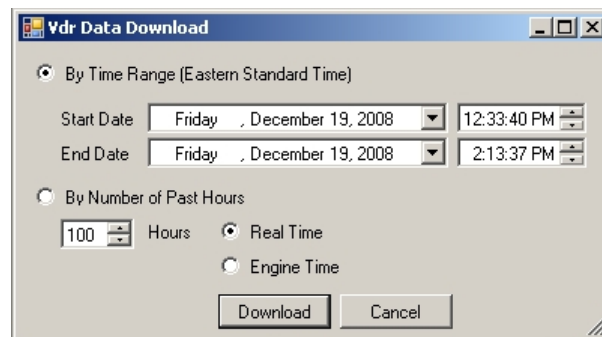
Vdr Data Download

By Time Range (Eastern Standard Time)

Start Date Friday , December 19, 2008 12:33:40 PM

End Date Friday , December 19, 2008 2:13:37 PM

By Number of Past Hours

100 Hours Real Time

Engine Time

Download Cancel